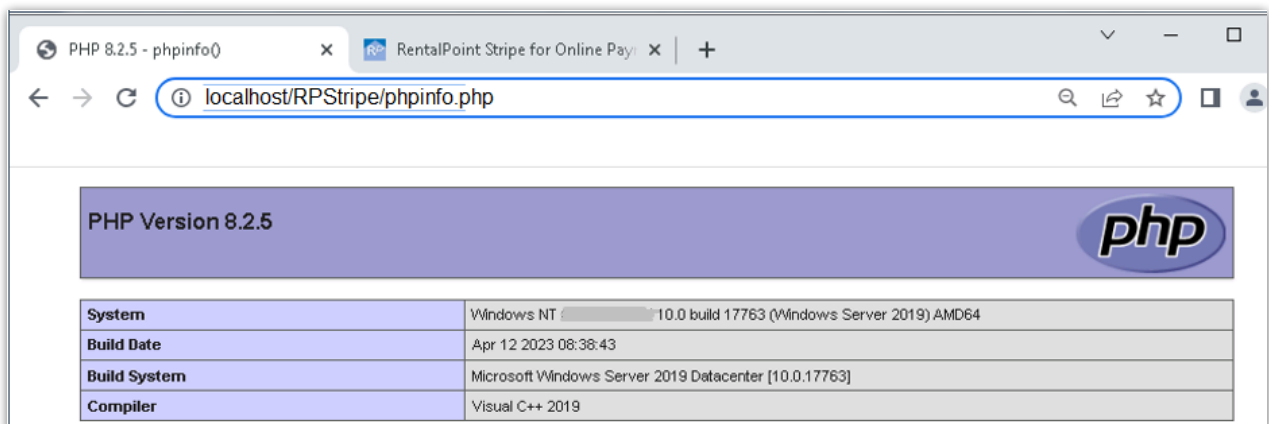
PHP 8.2.5 - phpinfo()

RentalPoint Stripe for Online Pay

localhost/RPStripe/phpinfo.php

PHP Version 8.2.5

php

| System | Windows NT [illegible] 10.0 build 17763 (Windows Server 2019) AMD64 |
|---|---|
| Build Date | Apr 12 2023 08:38:43 |
| Build System | Microsoft Windows Server 2019 Datacenter [10.0.17763] |
| Compiler | Visual C++ 2019 |